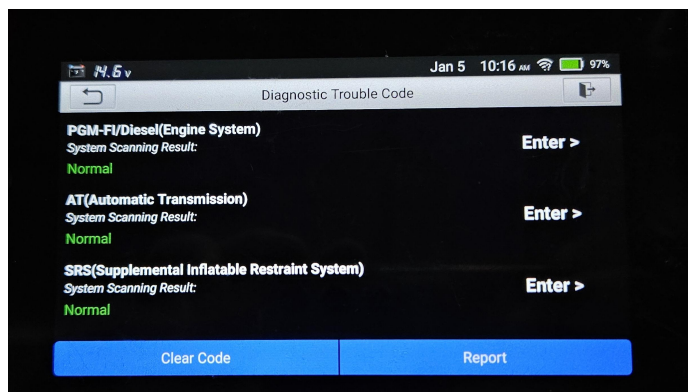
14.6v

Jan 5 10:16 AM 97%

Diagnostic Trouble Code

PGM-FI/Diesel(Engine System)
System Scanning Result:
Normal

Enter >

AT(Automatic Transmission)
System Scanning Result:
Normal

Enter >

SRS(Supplemental Inflatable Restraint System)
System Scanning Result:
Normal

Enter >

Clear Code

Report